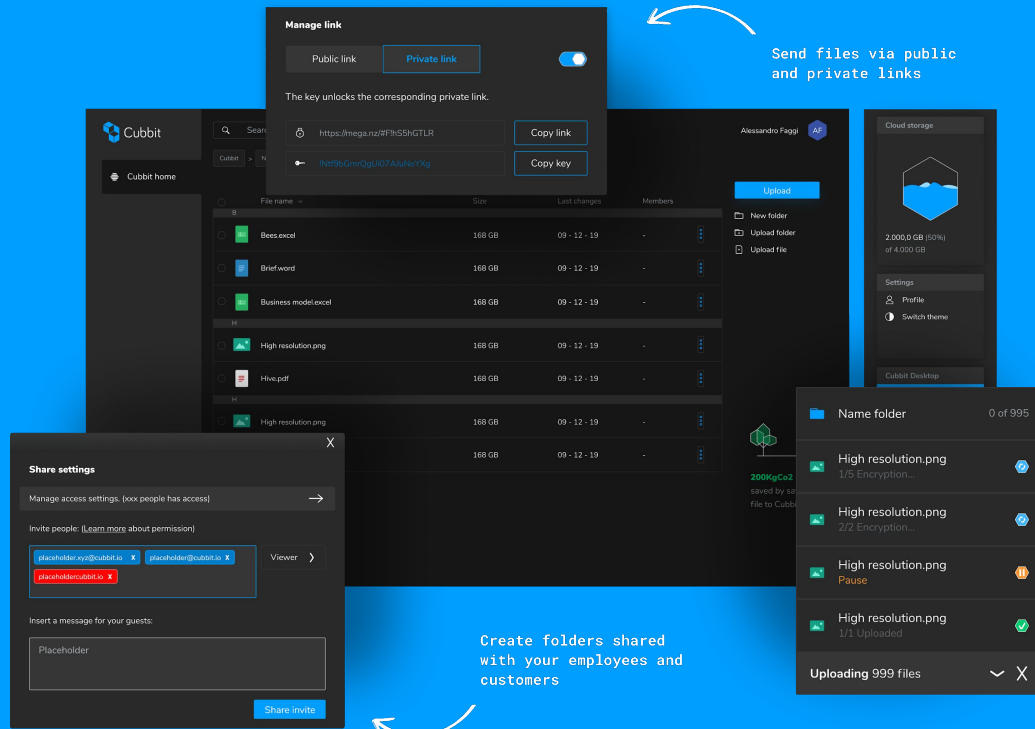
Manage link

Public link | Private link

The key unlocks the corresponding private link.

https://mega.nz/#F1hS5hGTLR | Copy link

lNtf9bGmrOgUI07AJuNcYXg | Copy key

Send files via public and private links

Cubbit

Cubbit home

Searc

Cubbit > N

Alessandro Faggi AF

Upload

New folder
Upload folder
Upload file

| | File name | Size | Last changes | Members |
|---|---|---|---|---|
| B | | | | |
| | Bees.excel | 168 GB | 09 - 12 - 19 | - |
| | Brief.word | 168 GB | 09 - 12 - 19 | - |
| | Business model.excel | 168 GB | 09 - 12 - 19 | - |
| H | | | | |
| | High resolution.png | 168 GB | 09 - 12 - 19 | - |
| | Hive.pdf | 168 GB | 09 - 12 - 19 | - |
| H | | | | |
| | High resolution.png | 168 GB | 09 - 12 - 19 | - |
| | | 168 GB | 09 - 12 - 19 | - |

Cloud storage

2.000,0 GB (50%)
of 4.000 GB

Settings

Profile
Switch theme

Cubbit Desktop

200KgCo2
saved by sa
file to Cubb

Share settings

Manage access settings. (xxx people has access)

Invite people: (Learn more about permission)

placeholder.xyz@cubbit.io X
placeholder@cubbit.io X
placeholdercubbit.io X

Viewer

Insert a message for your guests:

Placeholder

Share invite

Create folders shared with your employees and customers

Name folder 0 of 995

High resolution.png
1/5 Encryption...

High resolution.png
2/2 Encryption...

High resolution.png
Pause

High resolution.png
1/1 Uploaded

Uploading 999 files